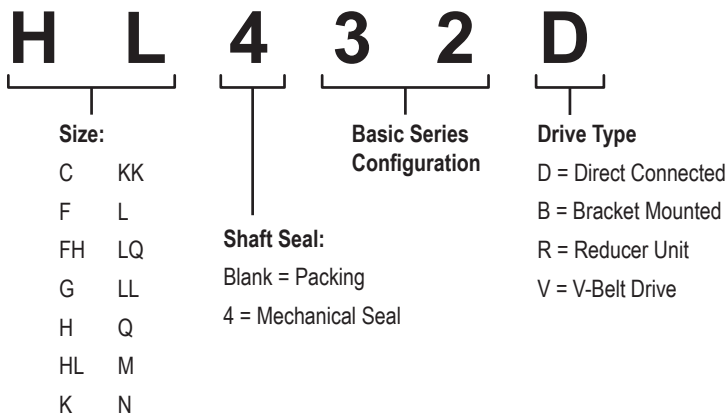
H L 4 3 2 D

Size:

| C | KK |
|---|---|
| F | L |
| FH | LQ |
| G | LL |
| H | Q |
| HL | M |
| K | N |

Shaft Seal:
Blank = Packing
4 = Mechanical Seal

Basic Series Configuration

Drive Type
D = Direct Connected
B = Bracket Mounted
R = Reducer Unit
V = V-Belt Drive